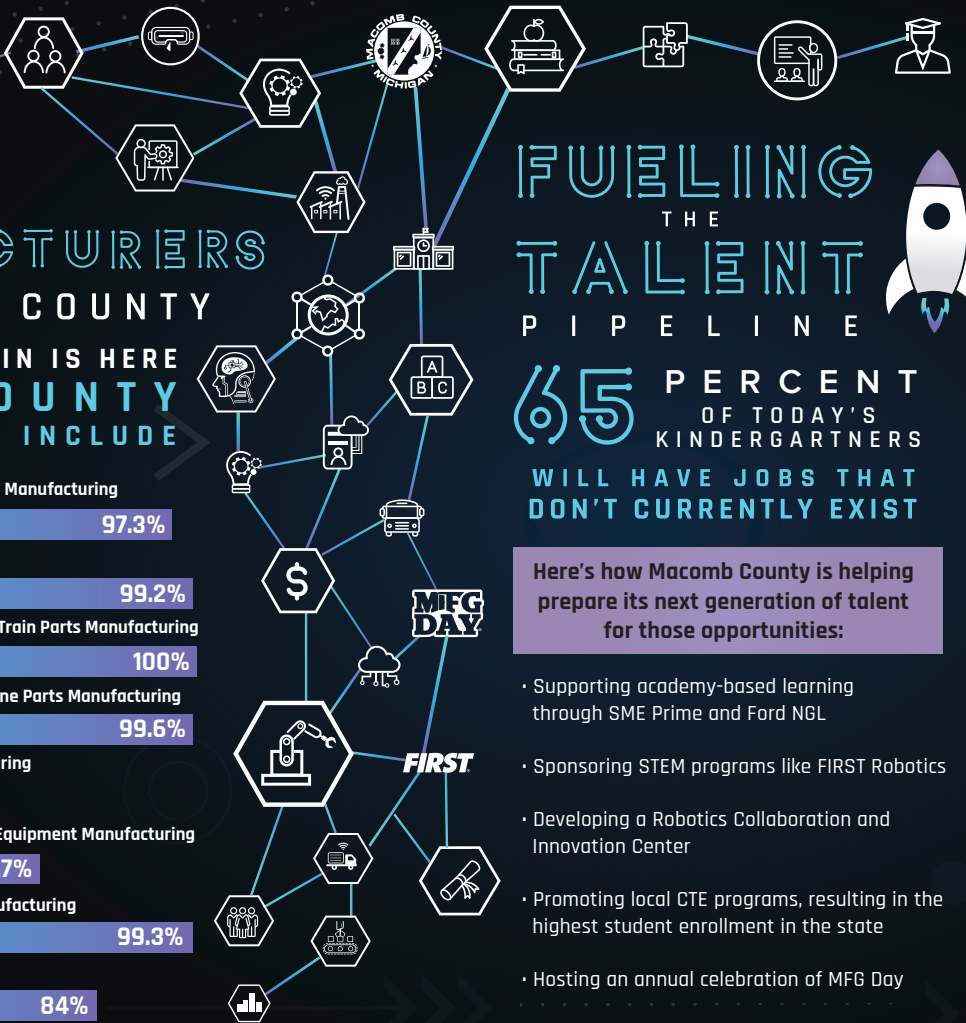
MACOMB COUNTY MICHIGAN

CTURERS

COUNTY

IN IS HERE

OUNTY

INCLUDE

Manufacturing

97.3%

99.2%

Train Parts Manufacturing

100%

ne Parts Manufacturing

99.6%

ring

Equipment Manufacturing

7%

ufacturing

99.3%

84%

FUELING THE TALENT PIPELINE

65 PERCENT OF TODAY'S KINDERGARTNERS WILL HAVE JOBS THAT DON'T CURRENTLY EXIST

A B C

MFG DAY

FIRST

Here's how Macomb County is helping prepare its next generation of talent for those opportunities:

• Supporting academy-based learning through SME Prime and Ford NGL

• Sponsoring STEM programs like FIRST Robotics

• Developing a Robotics Collaboration and Innovation Center

• Promoting local CTE programs, resulting in the highest student enrollment in the state

• Hosting an annual celebration of MFG Day